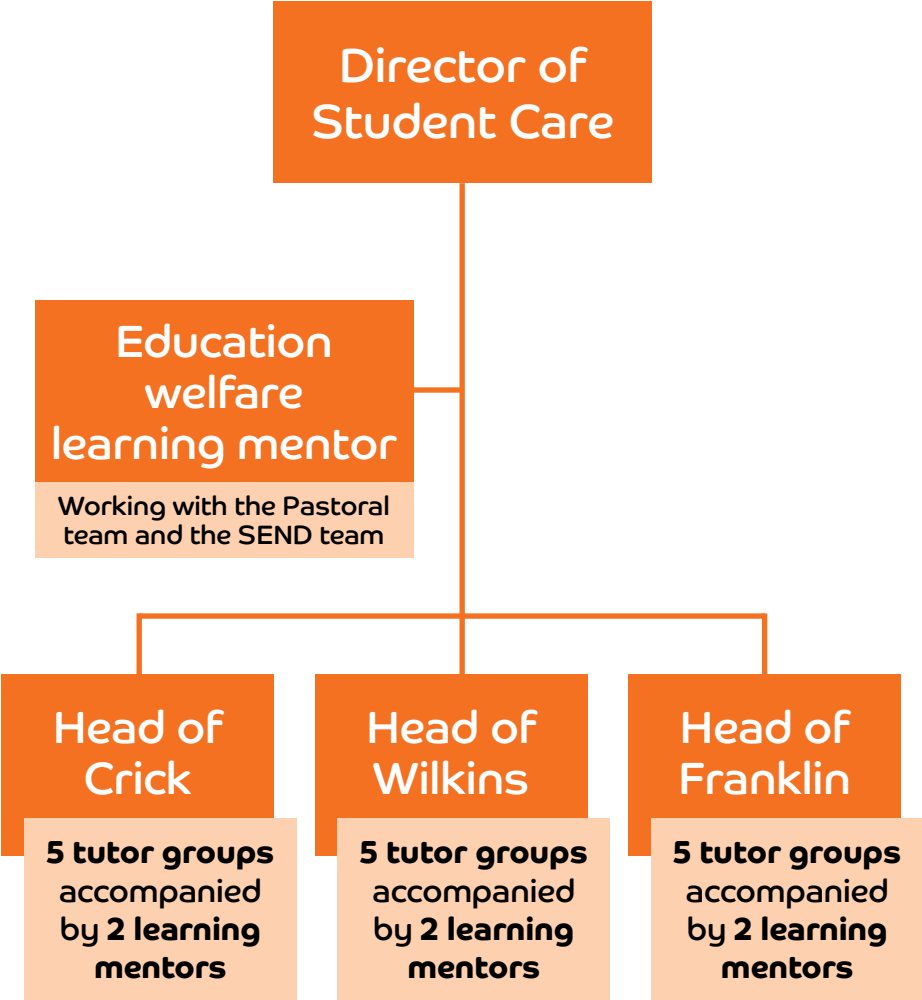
Director of Student Care

Education welfare learning mentor

Working with the Pastoral team and the SEND team

Head of Crick

5 tutor groups accompanied by 2 learning mentors

Head of Wilkins

5 tutor groups accompanied by 2 learning mentors

Head of Franklin

5 tutor groups accompanied by 2 learning mentors